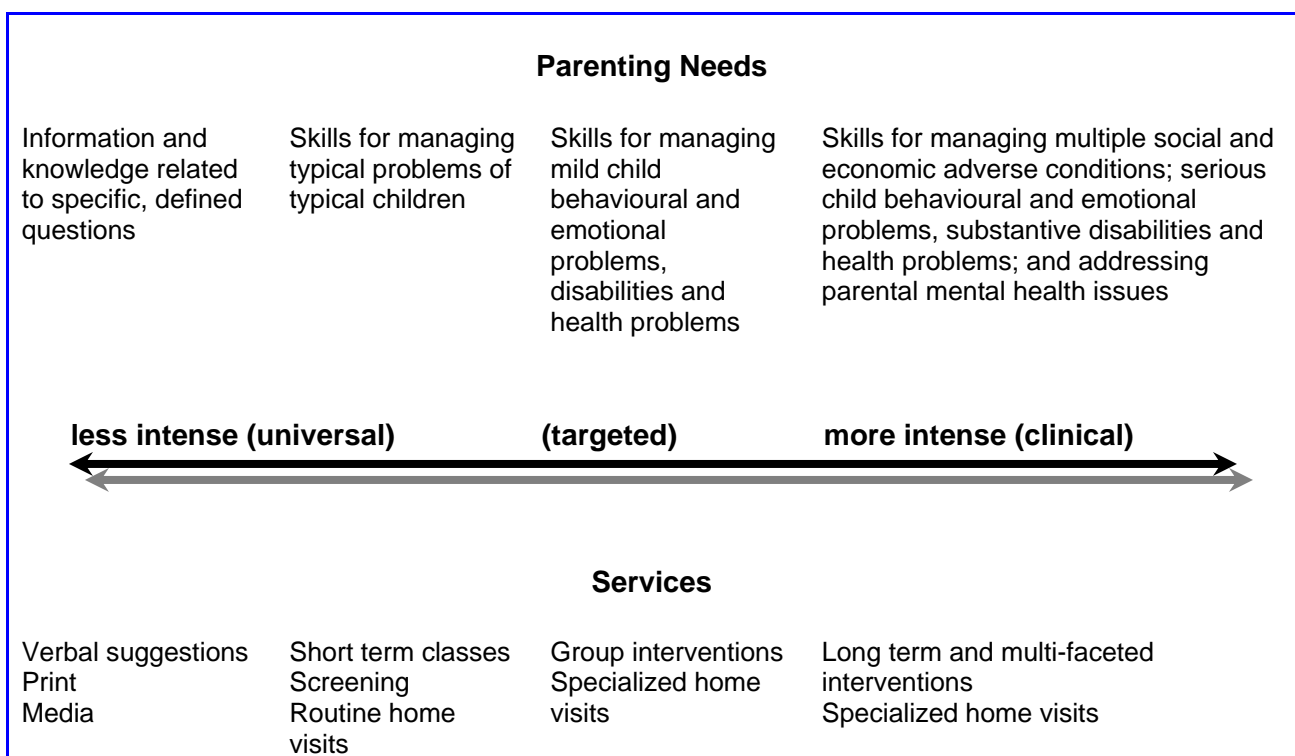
**Parenting Needs**

Information and knowledge related to specific, defined questions

Skills for managing typical problems of typical children

Skills for managing mild child behavioural and emotional problems, disabilities and health problems

Skills for managing multiple social and economic adverse conditions; serious child behavioural and emotional problems, substantive disabilities and health problems; and addressing parental mental health issues

**less intense (universal)** **(targeted)** **more intense (clinical)**

**Services**

Verbal suggestions
Print
Media

Short term classes
Screening
Routine home visits

Group interventions
Specialized home visits

Long term and multi-faceted interventions
Specialized home visits